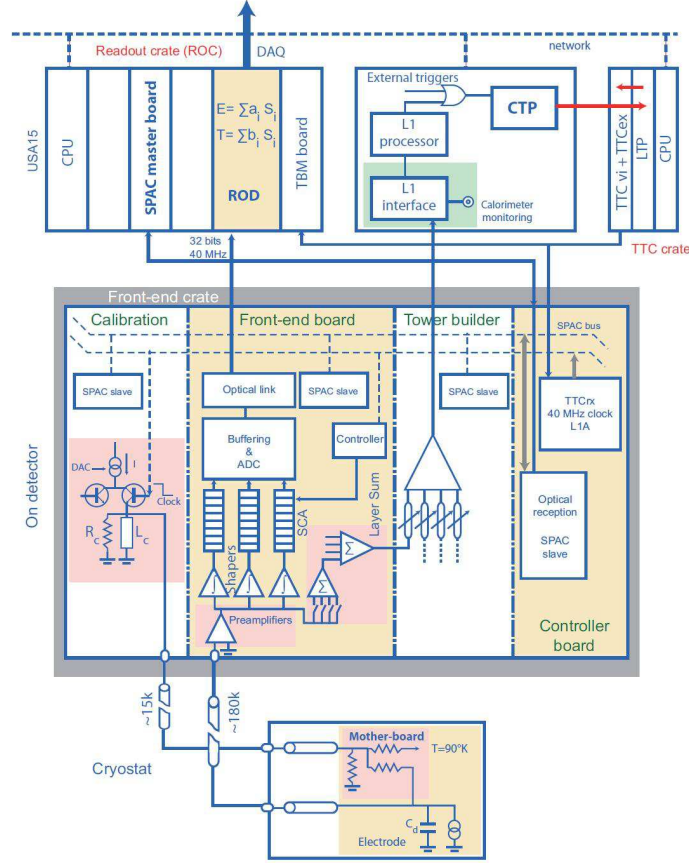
Readout crate (ROC)
DAQ
network
USA15
CPU
SPAC master board
$E= \sum a_i S_i$
$T= \sum b_i S_i$
ROD
TBM board
External triggers
CTP
L1 processor
L1 interface
Calorimeter monitoring
TTC vi + TTCex
LTP
CPU
TTC crate
32 bits
40 MHz
Front-end crate
Calibration
Front-end board
Tower builder
SPAC bus
SPAC slave
Optical link
SPAC slave
SPAC slave
TTCrx
40 MHz clock
L1A
Buffering & ADC
Controller
On detector
DAC
I
Clock
$R_c$
$L_c$
SCA
Layer Sum
Shapers
Preamplifiers
Optical reception
SPAC slave
Controller board
~15k
~180k
Cryostat
Mother-board
T=90°K
$C_d$
Electrode